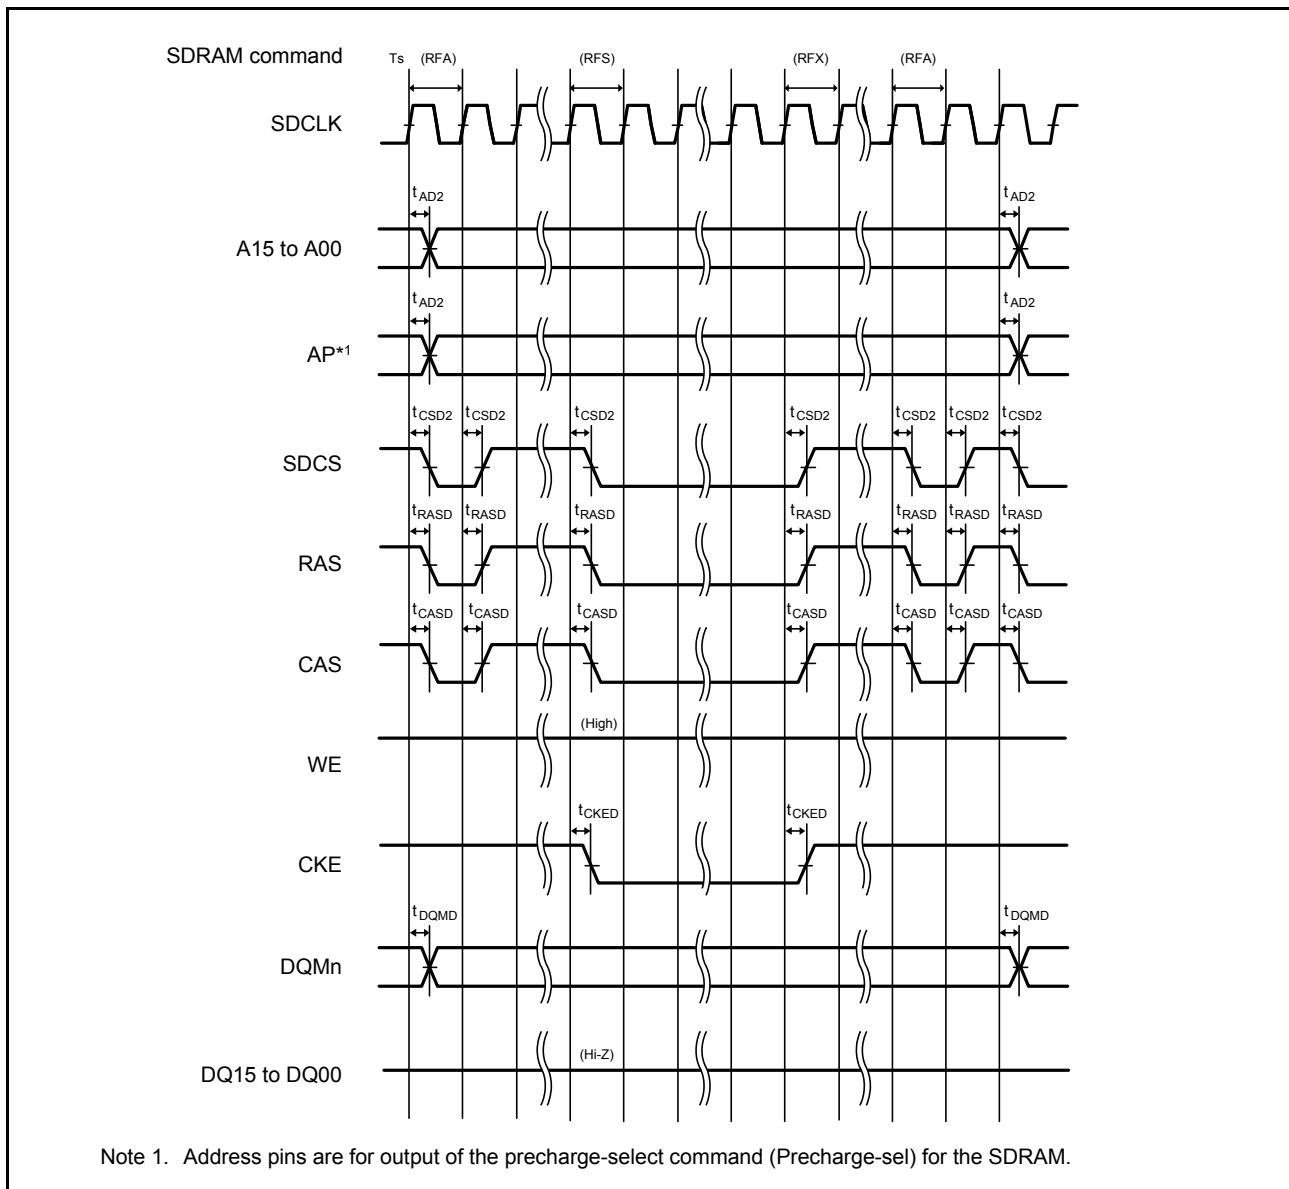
SDRAM command Ts (RFA) (RFS) (RFX) (RFA)

SDCLK

$t_{AD2}$ $t_{AD2}$

A15 to A00

$t_{AD2}$ $t_{AD2}$

AP*1

$t_{CSD2}$ $t_{CSD2}$ $t_{CSD2}$ $t_{CSD2}$ $t_{CSD2}$ $t_{CSD2}$ $t_{CSD2}$

SDCS

$t_{RASD}$ $t_{RASD}$ $t_{RASD}$ $t_{RASD}$ $t_{RASD}$ $t_{RASD}$ $t_{RASD}$

RAS

$t_{CASD}$ $t_{CASD}$ $t_{CASD}$ $t_{CASD}$ $t_{CASD}$ $t_{CASD}$ $t_{CASD}$

CAS

(High)

WE

$t_{CKED}$ $t_{CKED}$

CKE

$t_{DQMD}$ $t_{DQMD}$

DQMn

(Hi-Z)

DQ15 to DQ00

Note 1. Address pins are for output of the precharge-select command (Precharge-sel) for the SDRAM.